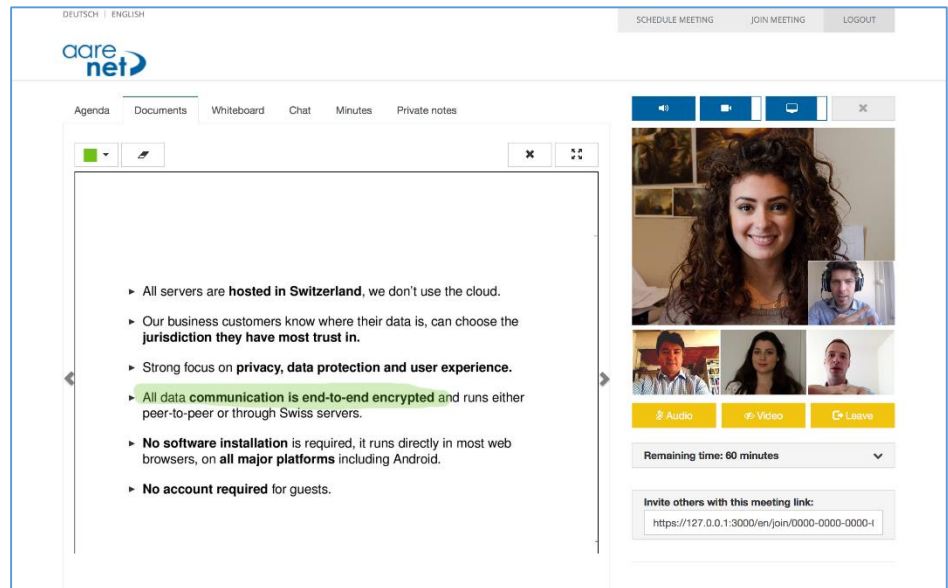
DEUTSCH | ENGLISH

SCHEDULE MEETING JOIN MEETING LOGOUT

aare net

Agenda Documents Whiteboard Chat Minutes Private notes

► All servers are **hosted in Switzerland**, we don't use the cloud.

► Our business customers know where their data is, can choose the **jurisdiction they have most trust in.**

► Strong focus on **privacy, data protection and user experience.**

► All data **communication is end-to-end encrypted** and runs either peer-to-peer or through Swiss servers.

► **No software installation** is required, it runs directly in most web browsers, on **all major platforms** including Android.

► **No account required** for guests.

Audio Video Leave

Remaining time: 60 minutes

Invite others with this meeting link:

https://127.0.0.1:3000/en/join/0000-0000-0000-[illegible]